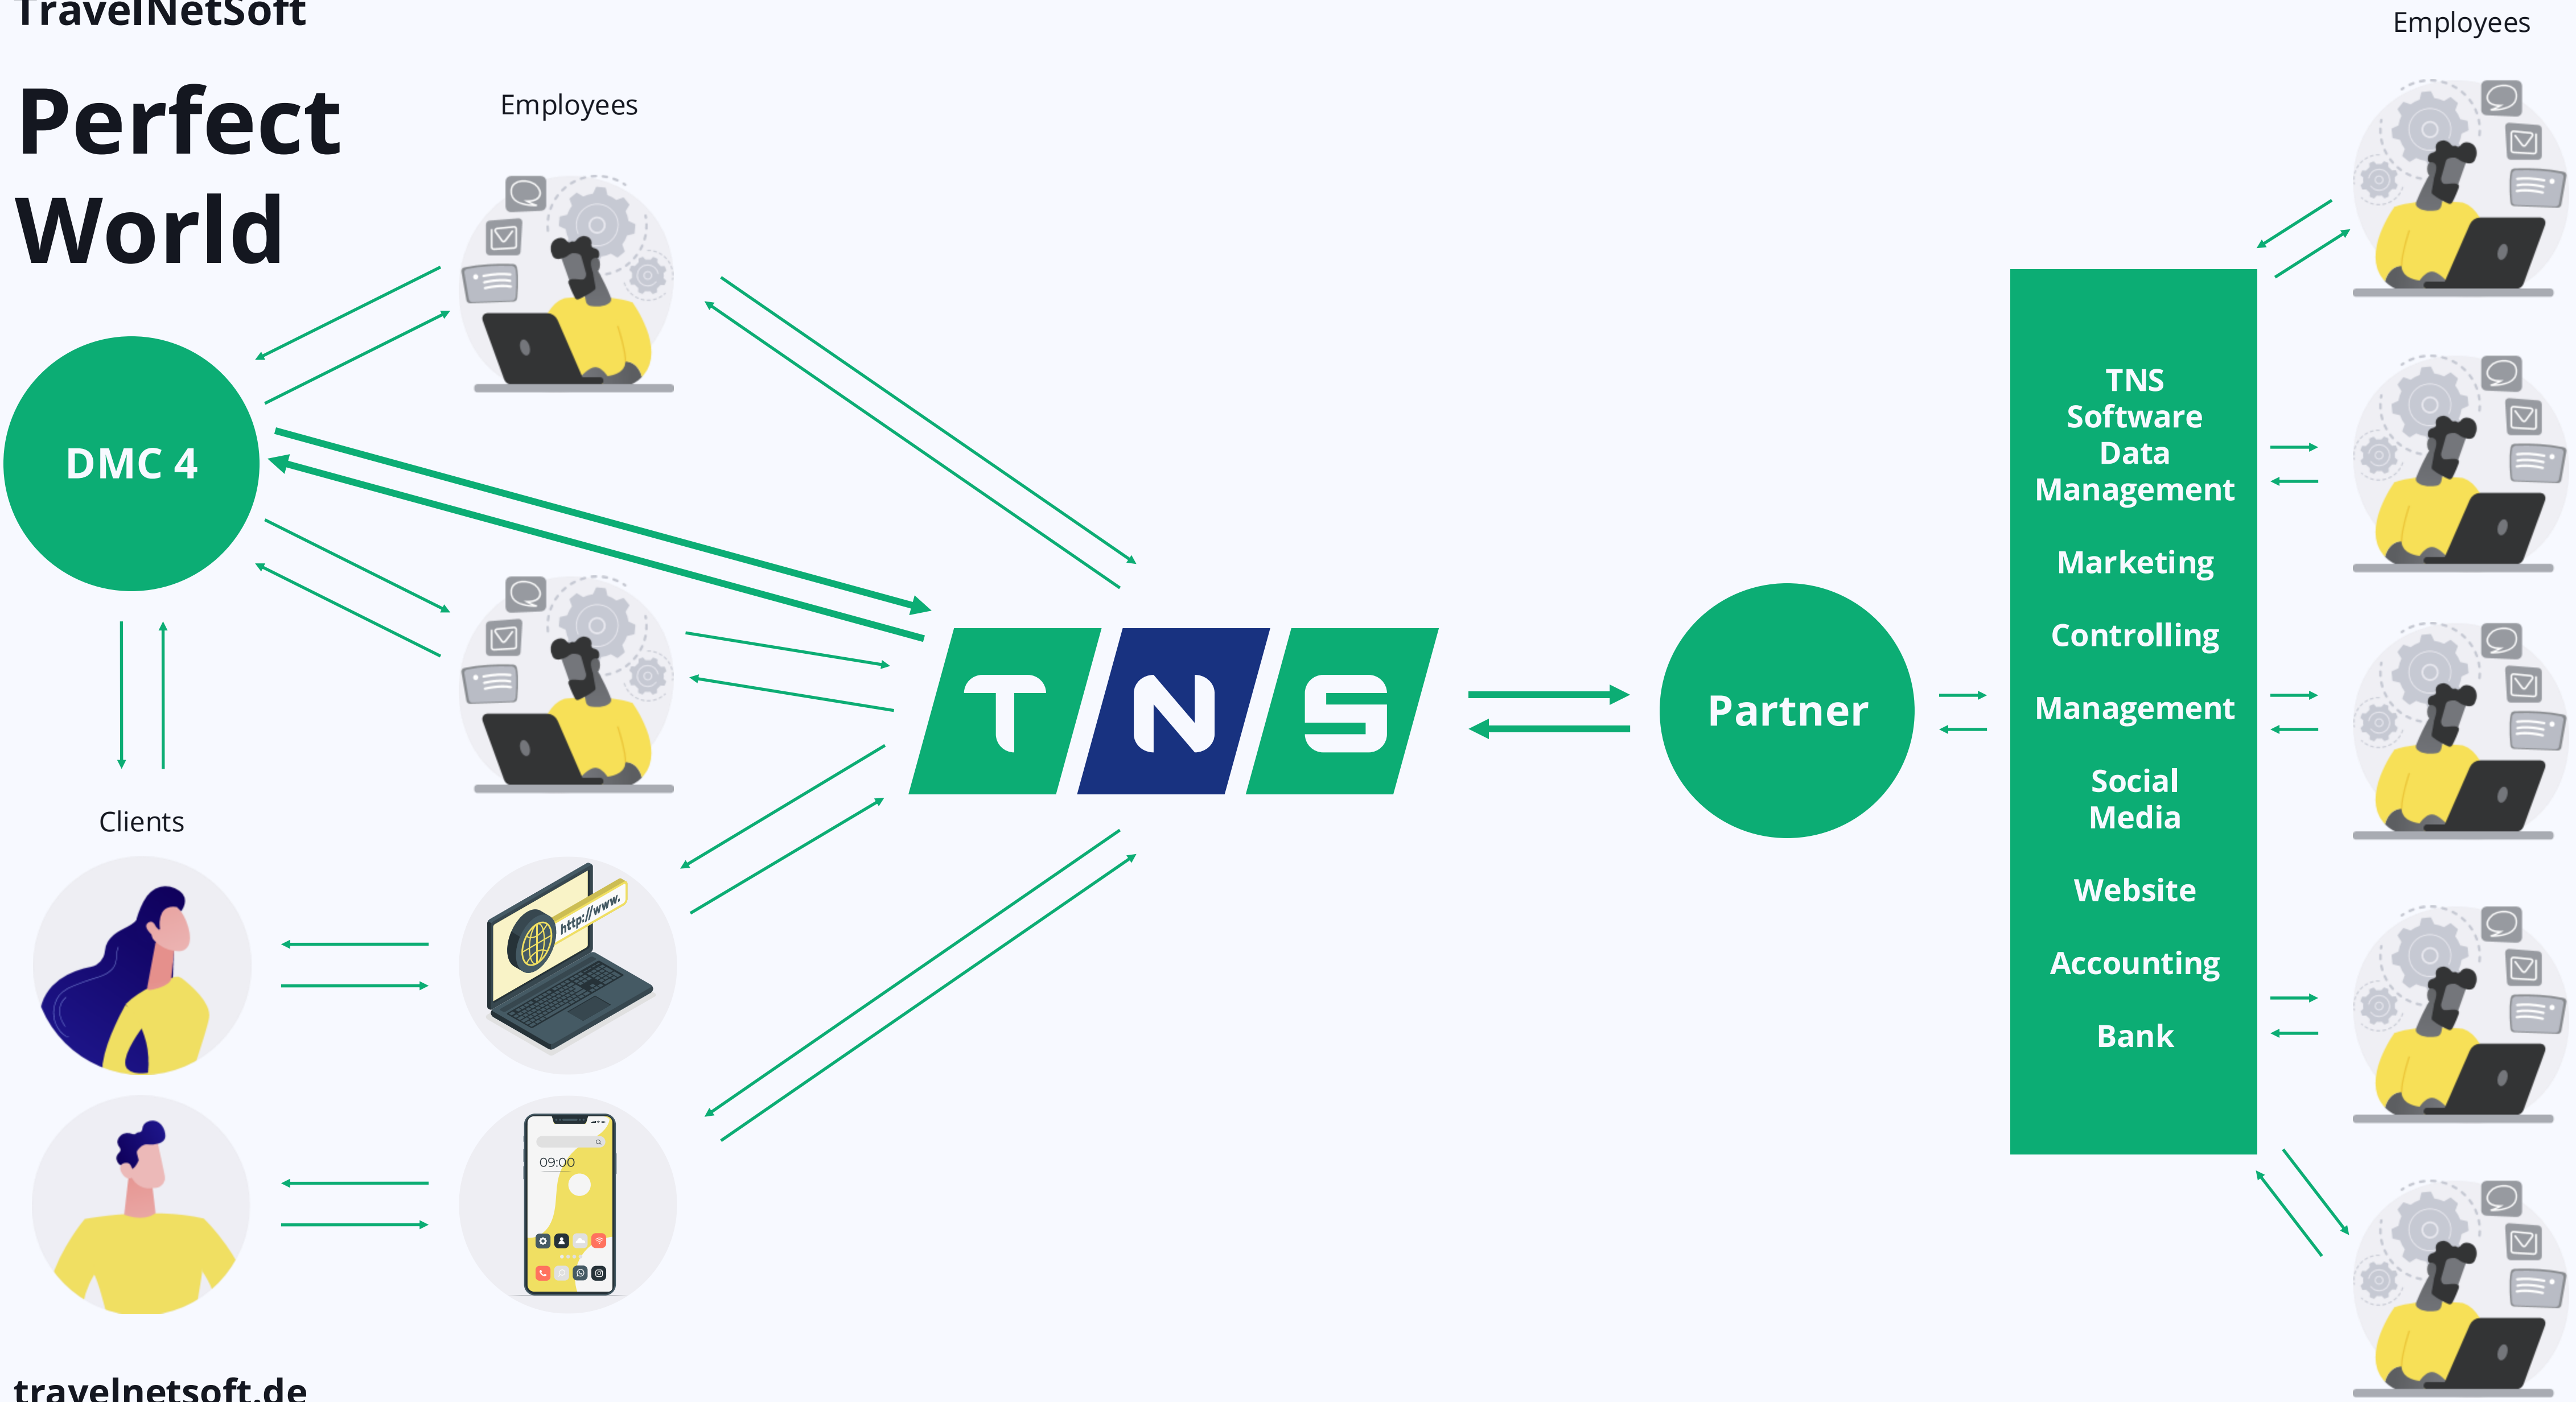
TravelNetSoft

Perfect World

Employees

DMC 4

Clients

http://www.

09:00

TNS

Partner

Employees

TNS Software Data Management

Marketing

Controlling

Management

Social Media

Website

Accounting

Bank

travelnetsoft.de